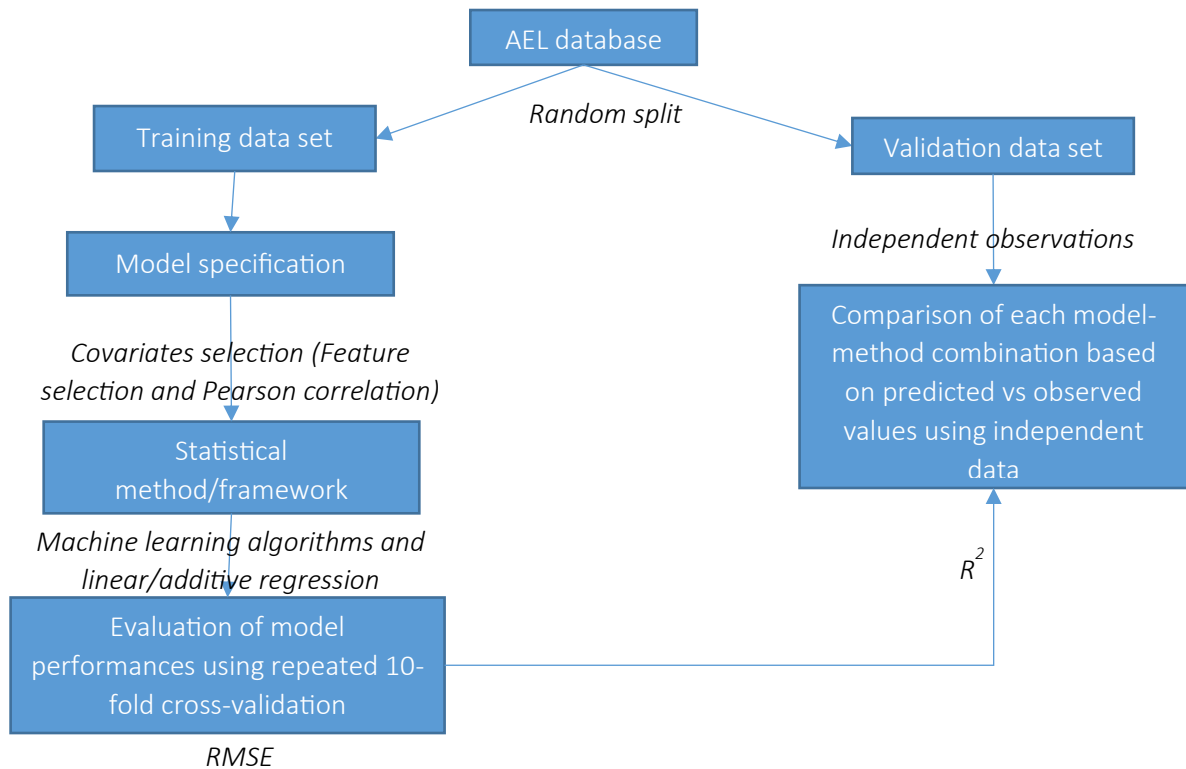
AEL database

Random split

Training data set

Validation data set

Model specification

Independent observations

Comparison of each model-method combination based on predicted vs observed values using independent data

Covariates selection (Feature selection and Pearson correlation)

Statistical method/framework

Machine learning algorithms and linear/additive regression

$R^2$

Evaluation of model performances using repeated 10-fold cross-validation

RMSE